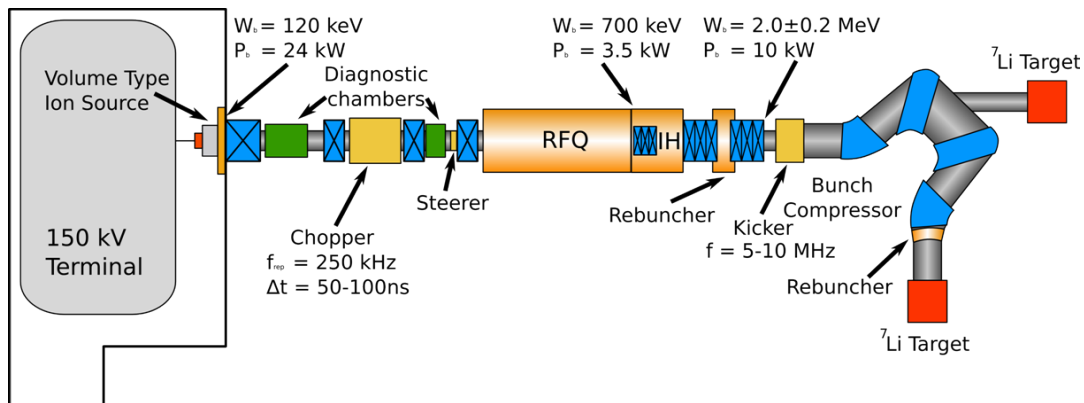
$W_b$ = 120 keV
$P_b$ = 24 kW

Volume Type Ion Source

Diagnostic chambers

$W_b$ = 700 keV
$P_b$ = 3.5 kW

$W_b$ = 2.0±0.2 MeV
$P_b$ = 10 kW

$^7$Li Target

RFQ

IH

150 kV Terminal

Chopper
$f_{rep}$ = 250 kHz
Δt = 50-100ns

Steerer

Rebuncher

Kicker
f = 5-10 MHz

Bunch Compressor

Rebuncher

$^7$Li Target